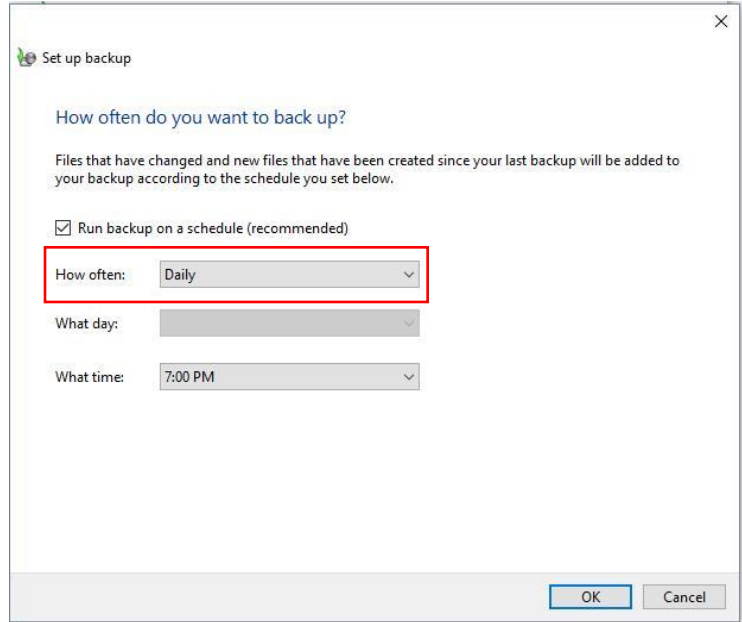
Set up backup

How often do you want to back up?

Files that have changed and new files that have been created since your last backup will be added to your backup according to the schedule you set below.

☑ Run backup on a schedule (recommended)

How often: Daily

What day:

What time: 7:00 PM

OK Cancel